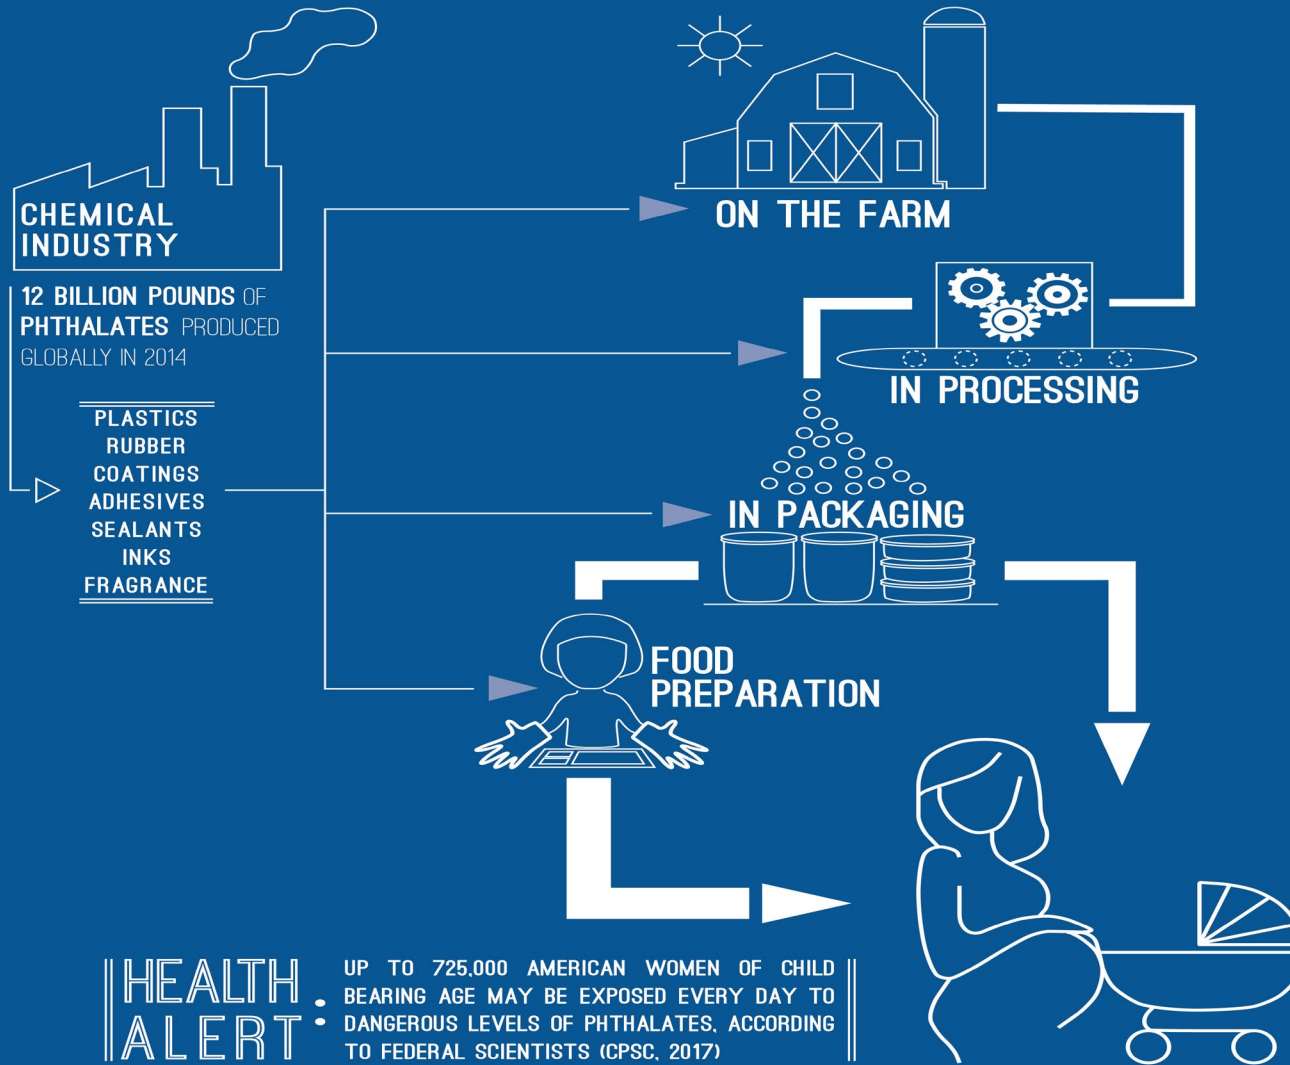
CHEMICAL INDUSTRY

12 BILLION POUNDS OF PHTHALATES PRODUCED GLOBALLY IN 2014

PLASTICS
RUBBER
COATINGS
ADHESIVES
SEALANTS
INKS
FRAGRANCE

ON THE FARM

IN PROCESSING

IN PACKAGING

FOOD PREPARATION

HEALTH ALERT:

UP TO 725,000 AMERICAN WOMEN OF CHILD BEARING AGE MAY BE EXPOSED EVERY DAY TO DANGEROUS LEVELS OF PHTHALATES, ACCORDING TO FEDERAL SCIENTISTS (CPSC, 2017)